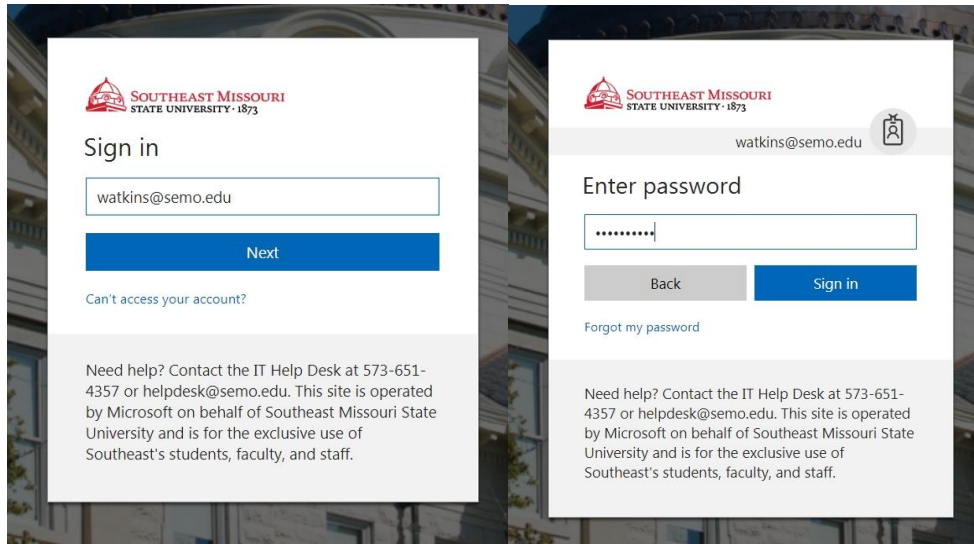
SOUTHEAST MISSOURI
STATE UNIVERSITY · 1873

Sign in

watkins@semo.edu

Next

Can't access your account?

Need help? Contact the IT Help Desk at 573-651-4357 or helpdesk@semo.edu. This site is operated by Microsoft on behalf of Southeast Missouri State University and is for the exclusive use of Southeast's students, faculty, and staff.

SOUTHEAST MISSOURI
STATE UNIVERSITY · 1873

watkins@semo.edu

Enter password

••••••••••

Back

Sign in

Forgot my password

Need help? Contact the IT Help Desk at 573-651-4357 or helpdesk@semo.edu. This site is operated by Microsoft on behalf of Southeast Missouri State University and is for the exclusive use of Southeast's students, faculty, and staff.